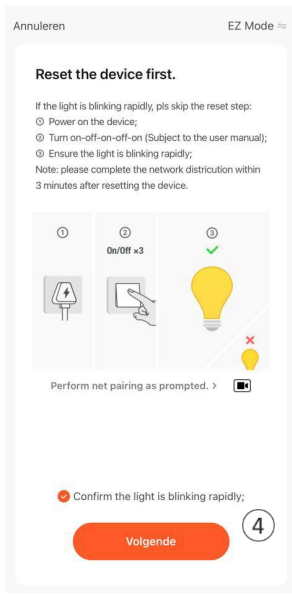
Annuleren

EZ Mode ⇌

Reset the device first.

If the light is blinking rapidly, pls skip the reset step:
① Power on the device;
② Turn on-off-on-off-on (Subject to the user manual);
③ Ensure the light is blinking rapidly;
Note: please complete the network distribution within 3 minutes after resetting the device.

①

②
On/Off ×3

③

Perform net pairing as prompted. >

Confirm the light is blinking rapidly;

④

Volgende